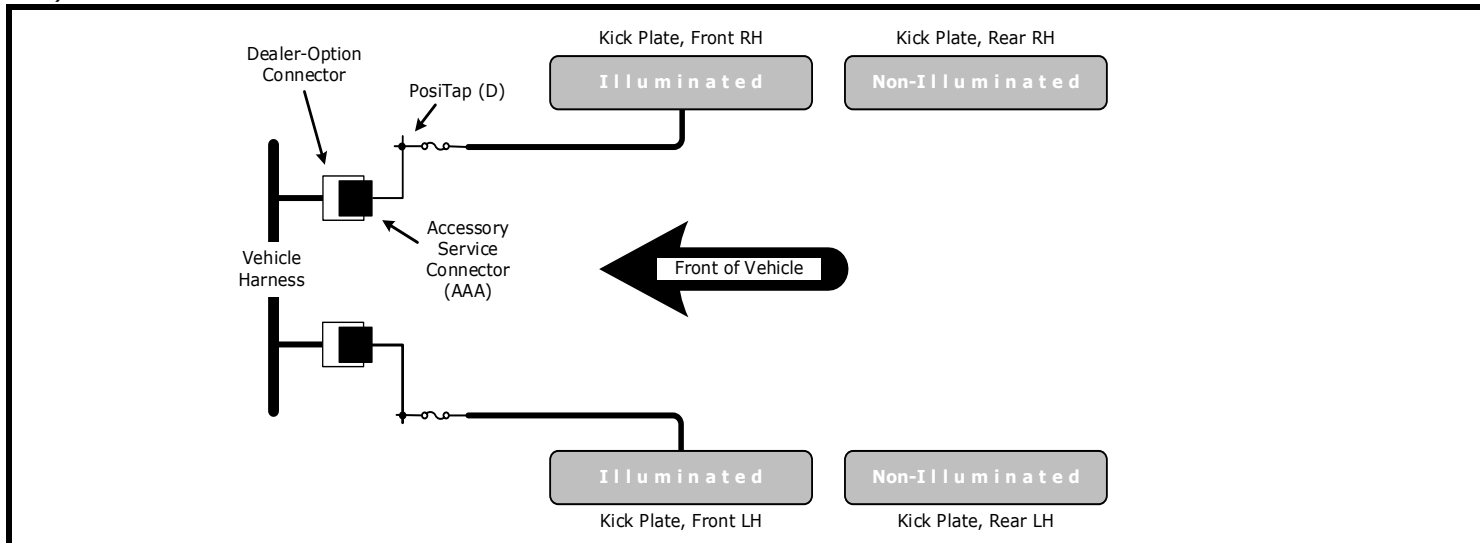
Dealer-Option Connector

Kick Plate, Front RH

Kick Plate, Rear RH

Illuminated

Non-Illuminated

PosiTap (D)

Accessory Service Connector (AAA)

Vehicle Harness

Front of Vehicle

Illuminated

Non-Illuminated

Kick Plate, Front LH

Kick Plate, Rear LH